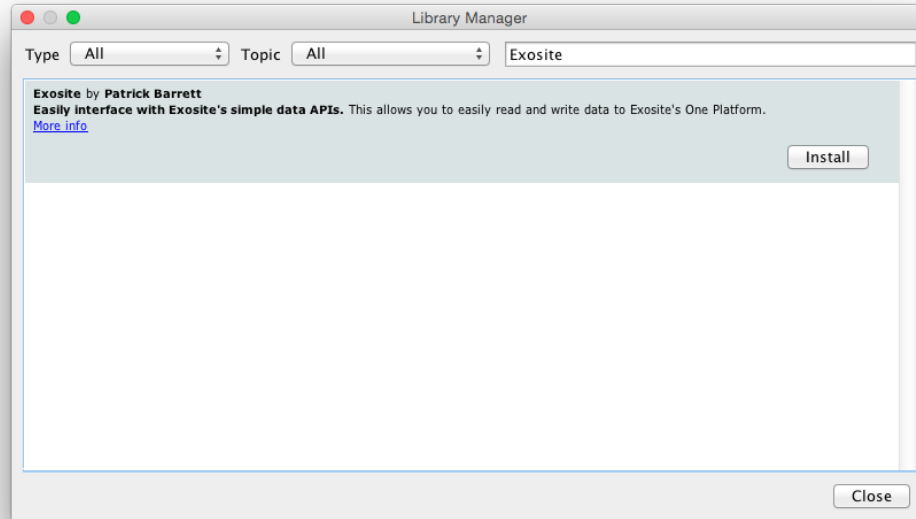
Library Manager

Type All Topic All Exosite

Exosite by Patrick Barrett
Easily interface with Exosite's simple data APIs. This allows you to easily read and write data to Exosite's One Platform.
More info

Install

Close